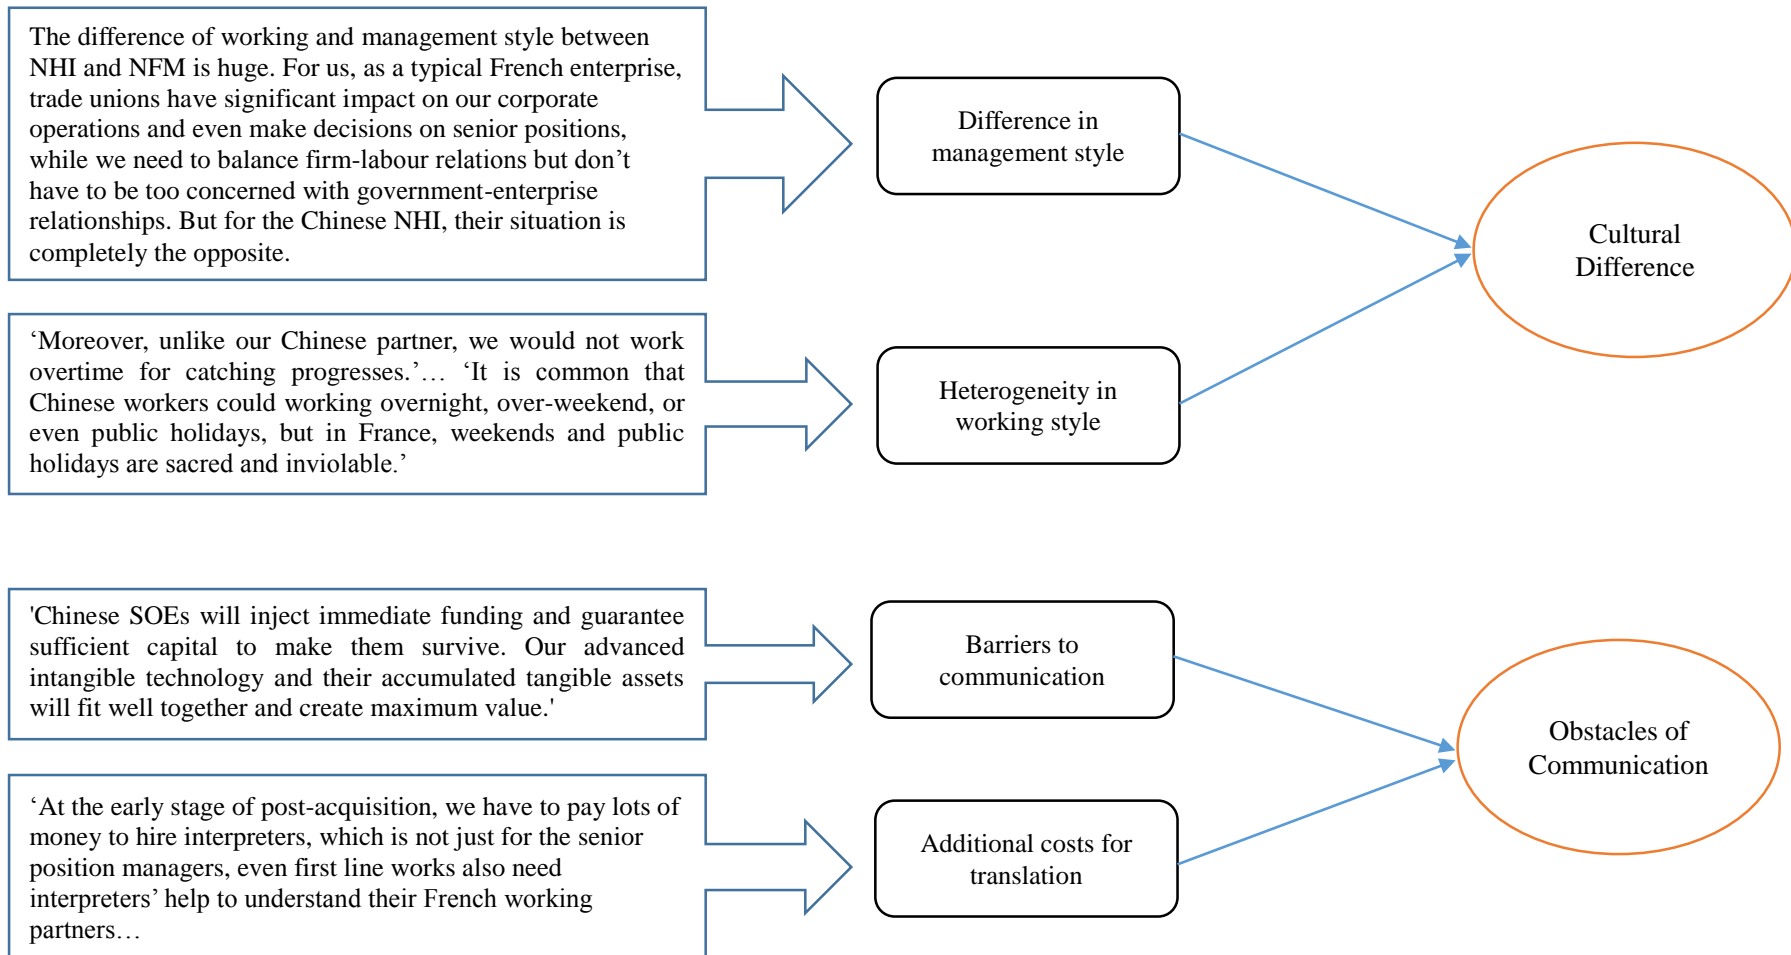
The difference of working and management style between NHI and NFM is huge. For us, as a typical French enterprise, trade unions have significant impact on our corporate operations and even make decisions on senior positions, while we need to balance firm-labour relations but don't have to be too concerned with government-enterprise relationships. But for the Chinese NHI, their situation is completely the opposite.

Difference in management style

Cultural Difference

'Moreover, unlike our Chinese partner, we would not work overtime for catching progresses.'… 'It is common that Chinese workers could working overnight, over-weekend, or even public holidays, but in France, weekends and public holidays are sacred and inviolable.'

Heterogeneity in working style

'Chinese SOEs will inject immediate funding and guarantee sufficient capital to make them survive. Our advanced intangible technology and their accumulated tangible assets will fit well together and create maximum value.'

Barriers to communication

Obstacles of Communication

'At the early stage of post-acquisition, we have to pay lots of money to hire interpreters, which is not just for the senior position managers, even first line works also need interpreters' help to understand their French working partners…

Additional costs for translation